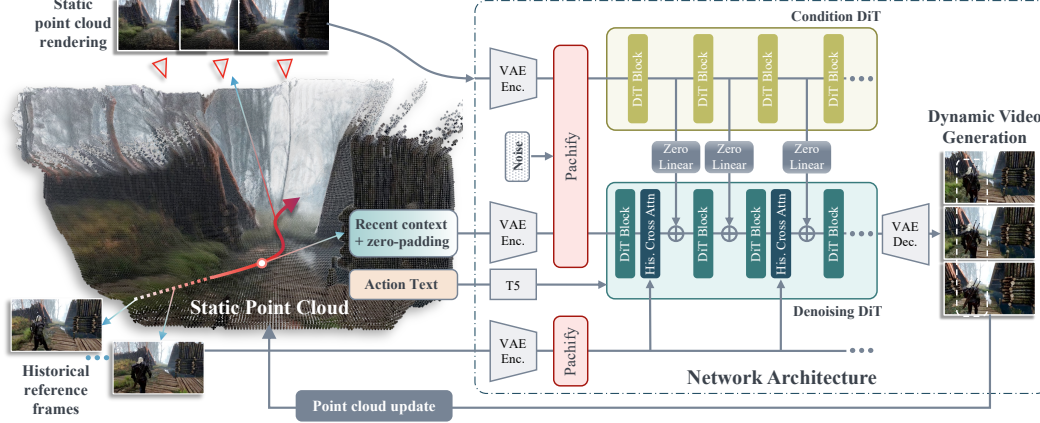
Static point cloud rendering

Condition DiT

VAE Enc.

Pachify

DiT Block

DiT Block

DiT Block

DiT Block

Noise

Zero Linear

Zero Linear

Zero Linear

Dynamic Video Generation

Recent context + zero-padding

VAE Enc.

DiT Block

His. Cross Attn

DiT Block

His. Cross Attn

DiT Block

VAE Dec.

Action Text

T5

Denoising DiT

Static Point Cloud

VAE Enc.

Pachify

Historical reference frames

Network Architecture

Point cloud update